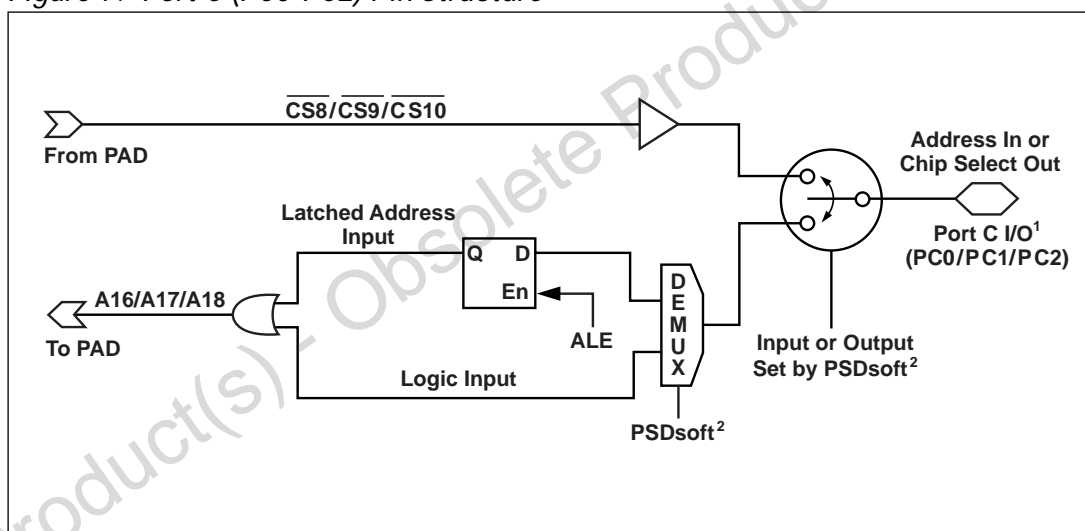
Figure 7. Port C (PC0-PC2) Pin Structure

$\overline{CS8}/\overline{CS9}/\overline{CS10}$

From PAD

Address In or Chip Select Out

Latched Address Input

Q D

En

Port C I/O$^1$ (PC0/PC1/PC2)

A16/A17/A18

To PAD

ALE

D E M U X

Input or Output Set by PSDsoft$^2$

Logic Input

PSDsoft$^2$

Obsolete Product(s) - Obsolete Product(s)